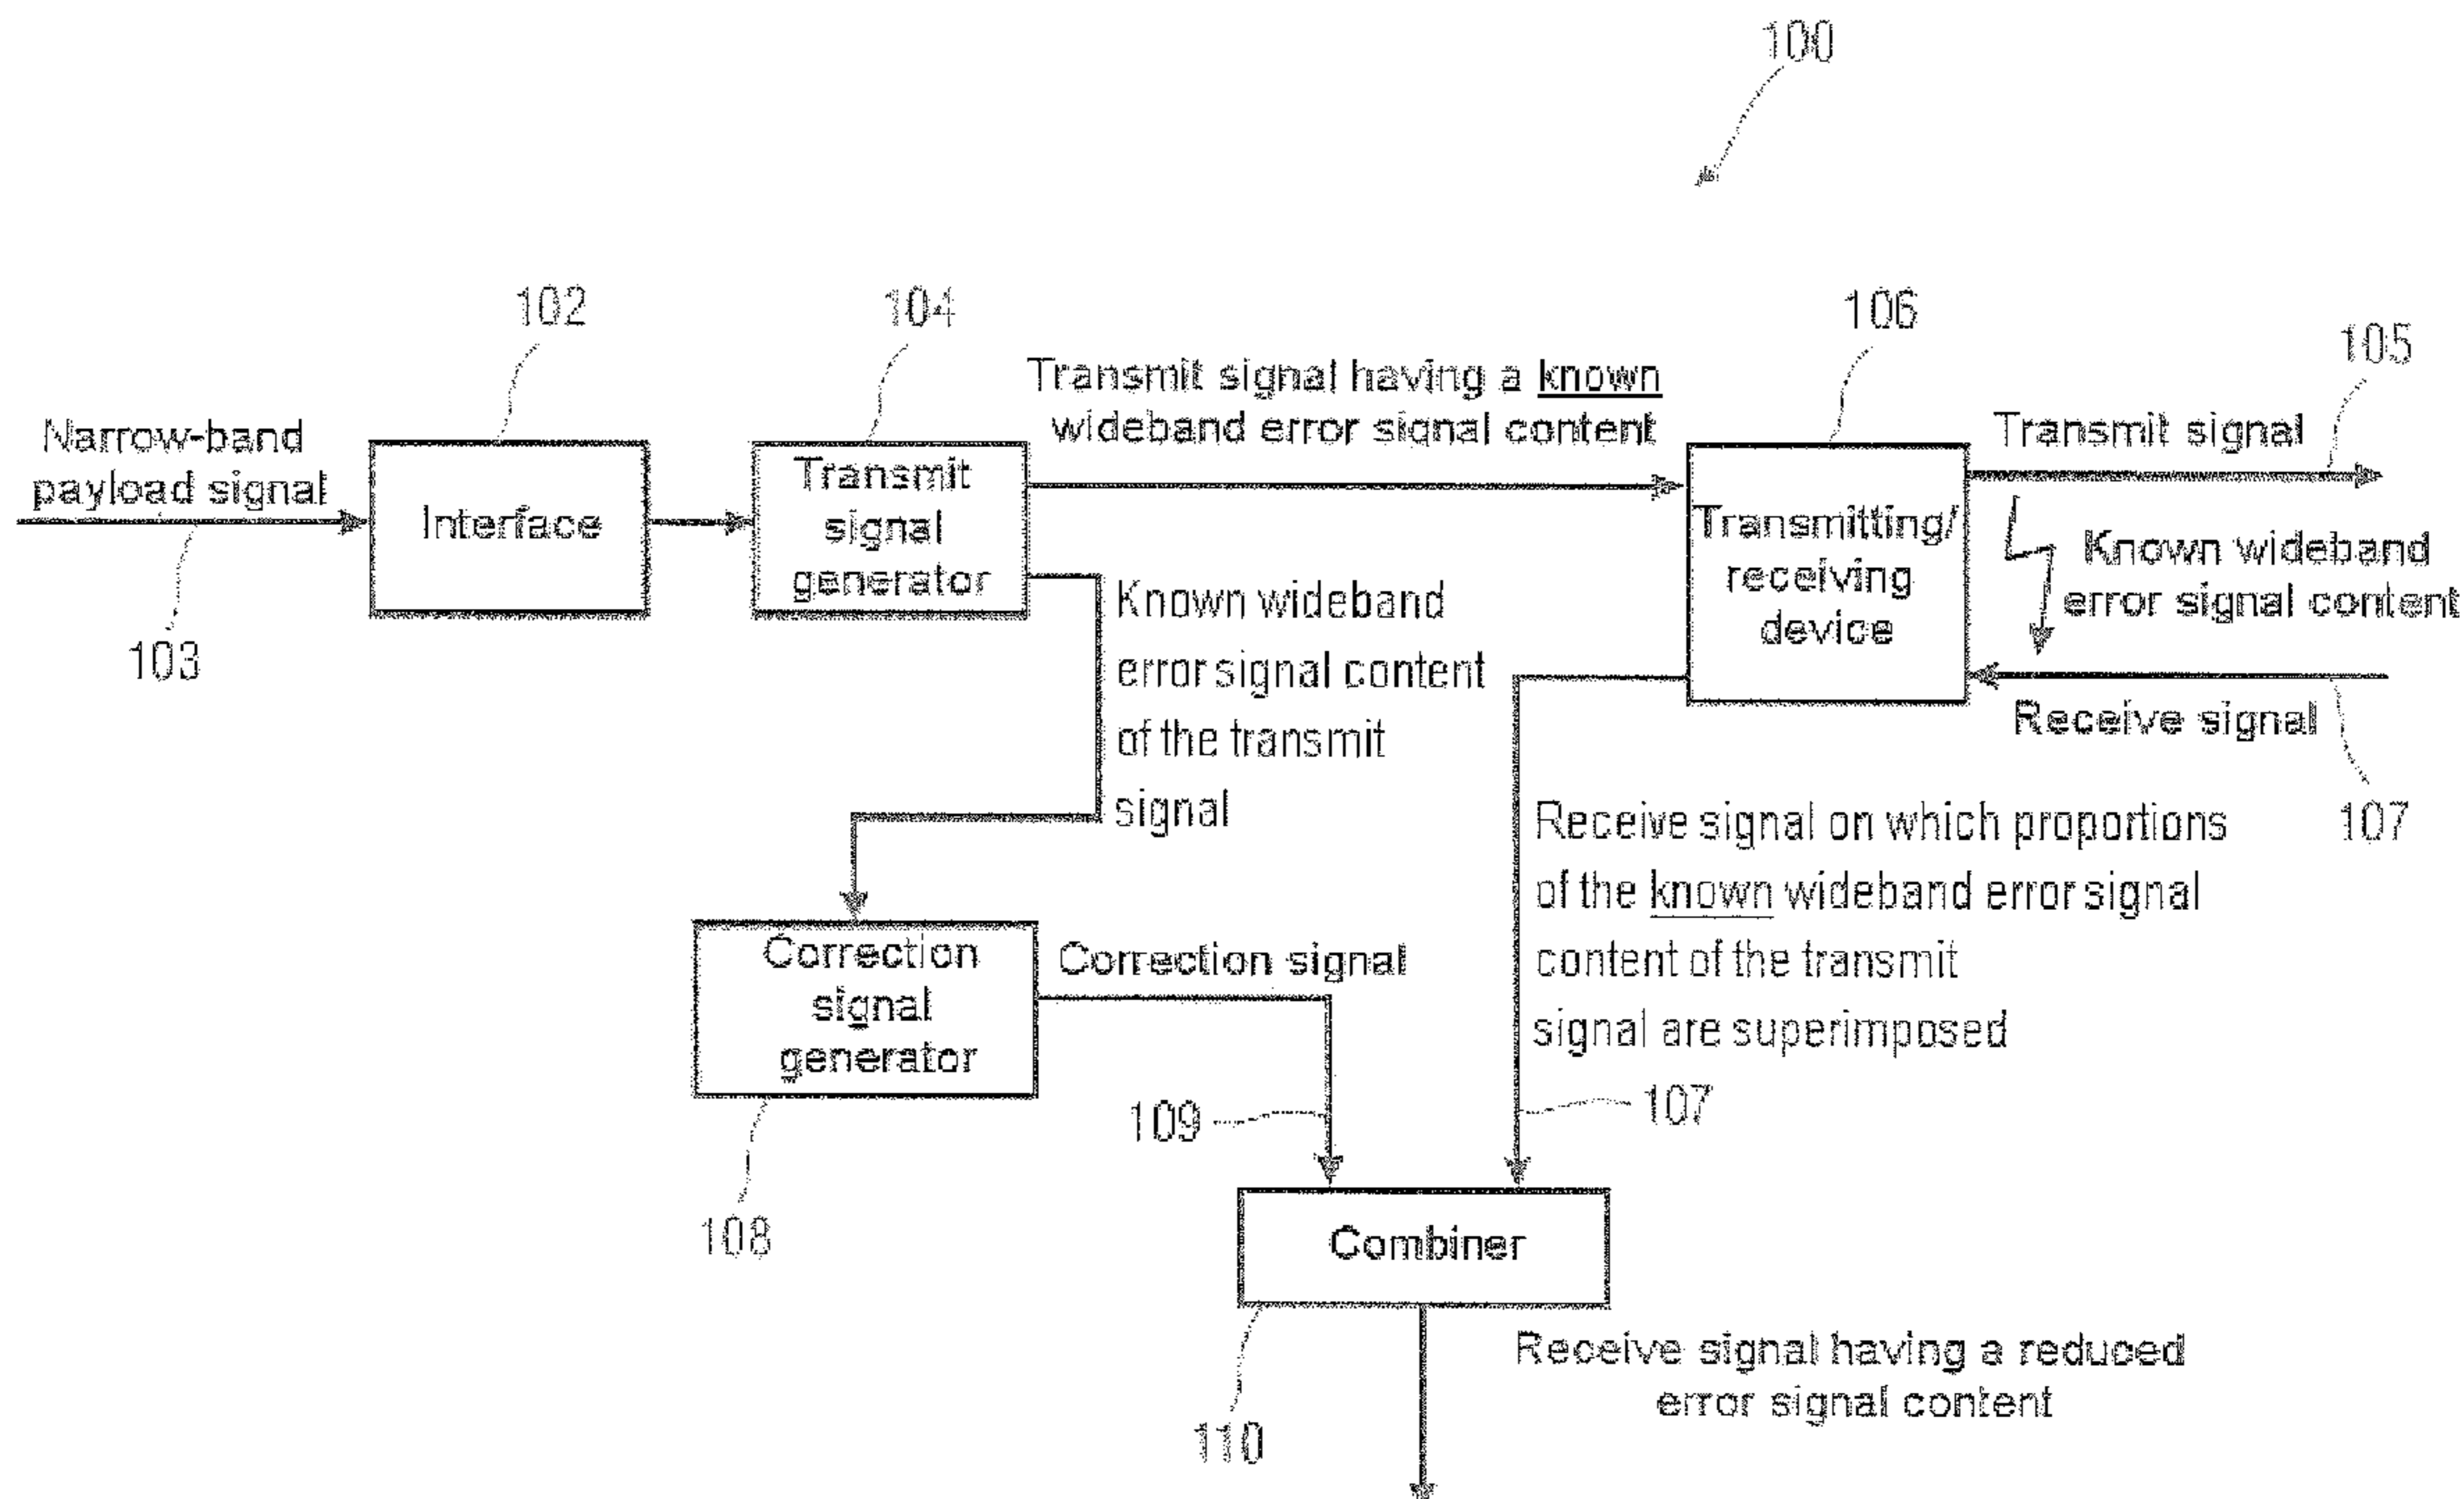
100

102

104

106

105

Narrow-band payload signal

Interface

Transmit signal generator

Transmit signal having a known wideband error signal content

Transmitting/ receiving device

Transmit signal

Known wideband error signal content

103

Known wideband error signal content of the transmit signal

Receive signal

107

Receive signal on which proportions of the known wideband error signal content of the transmit signal are superimposed

107

Correction signal generator

Correction signal

109

107

108

Combiner

Receive signal having a reduced error signal content

110